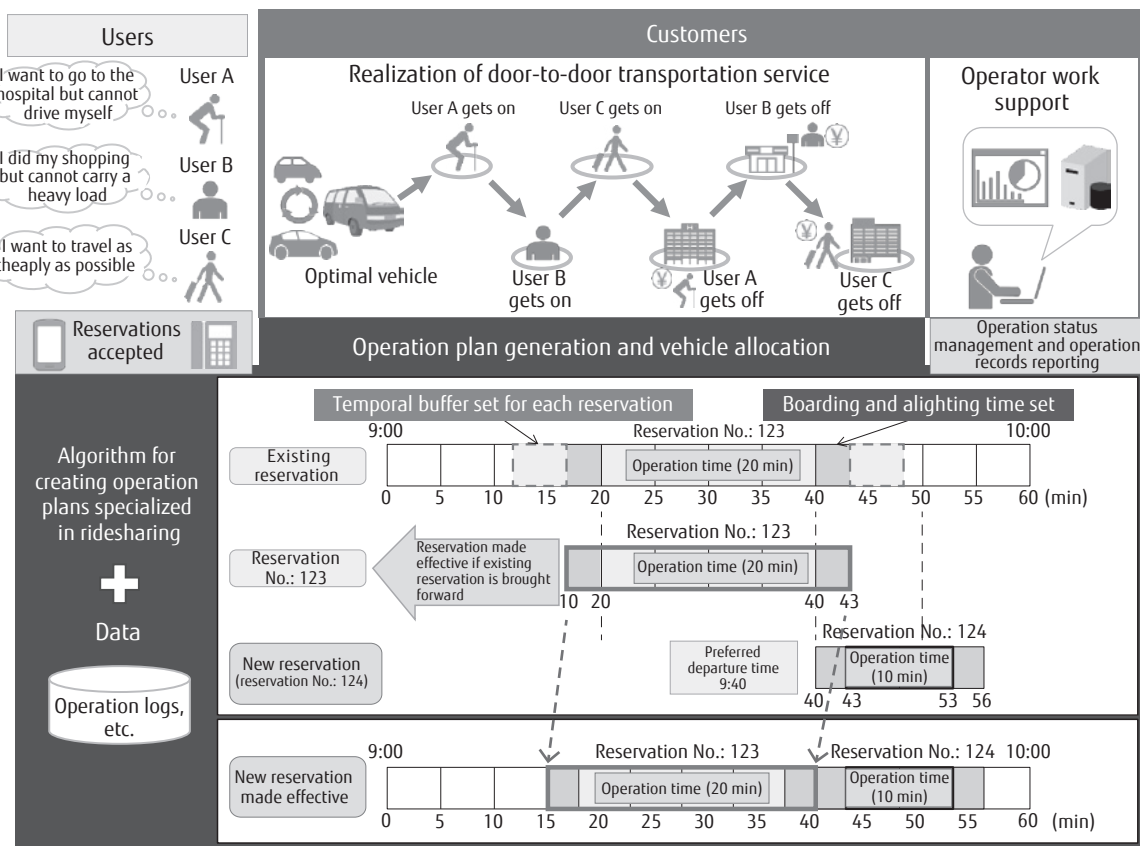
Users

I want to go to the hospital but cannot drive myself

User A

I did my shopping but cannot carry a heavy load

User B

I want to travel as cheaply as possible

User C

Reservations accepted

Customers

Realization of door-to-door transportation service

User A gets on

User C gets on

User B gets off

Optimal vehicle

User B gets on

User A gets off

User C gets off

Operator work support

Operation status management and operation records reporting

Operation plan generation and vehicle allocation

Algorithm for creating operation plans specialized in ridesharing

Data

Operation logs, etc.

Temporal buffer set for each reservation

Boarding and alighting time set

9:00

Reservation No.: 123

10:00

Existing reservation

Operation time (20 min)

0 5 10 15 20 25 30 35 40 45 50 55 60 (min)

Reservation No.: 123

Reservation No.: 123

Reservation made effective if existing reservation is brought forward

Operation time (20 min)

10 20 40 43

Reservation No.: 124

New reservation (reservation No.: 124)

Preferred departure time 9:40

Operation time (10 min)

40 43 53 56

9:00

Reservation No.: 123

Reservation No.: 124 10:00

New reservation made effective

Operation time (20 min)

Operation time (10 min)

0 5 10 15 20 25 30 35 40 45 50 55 60 (min)